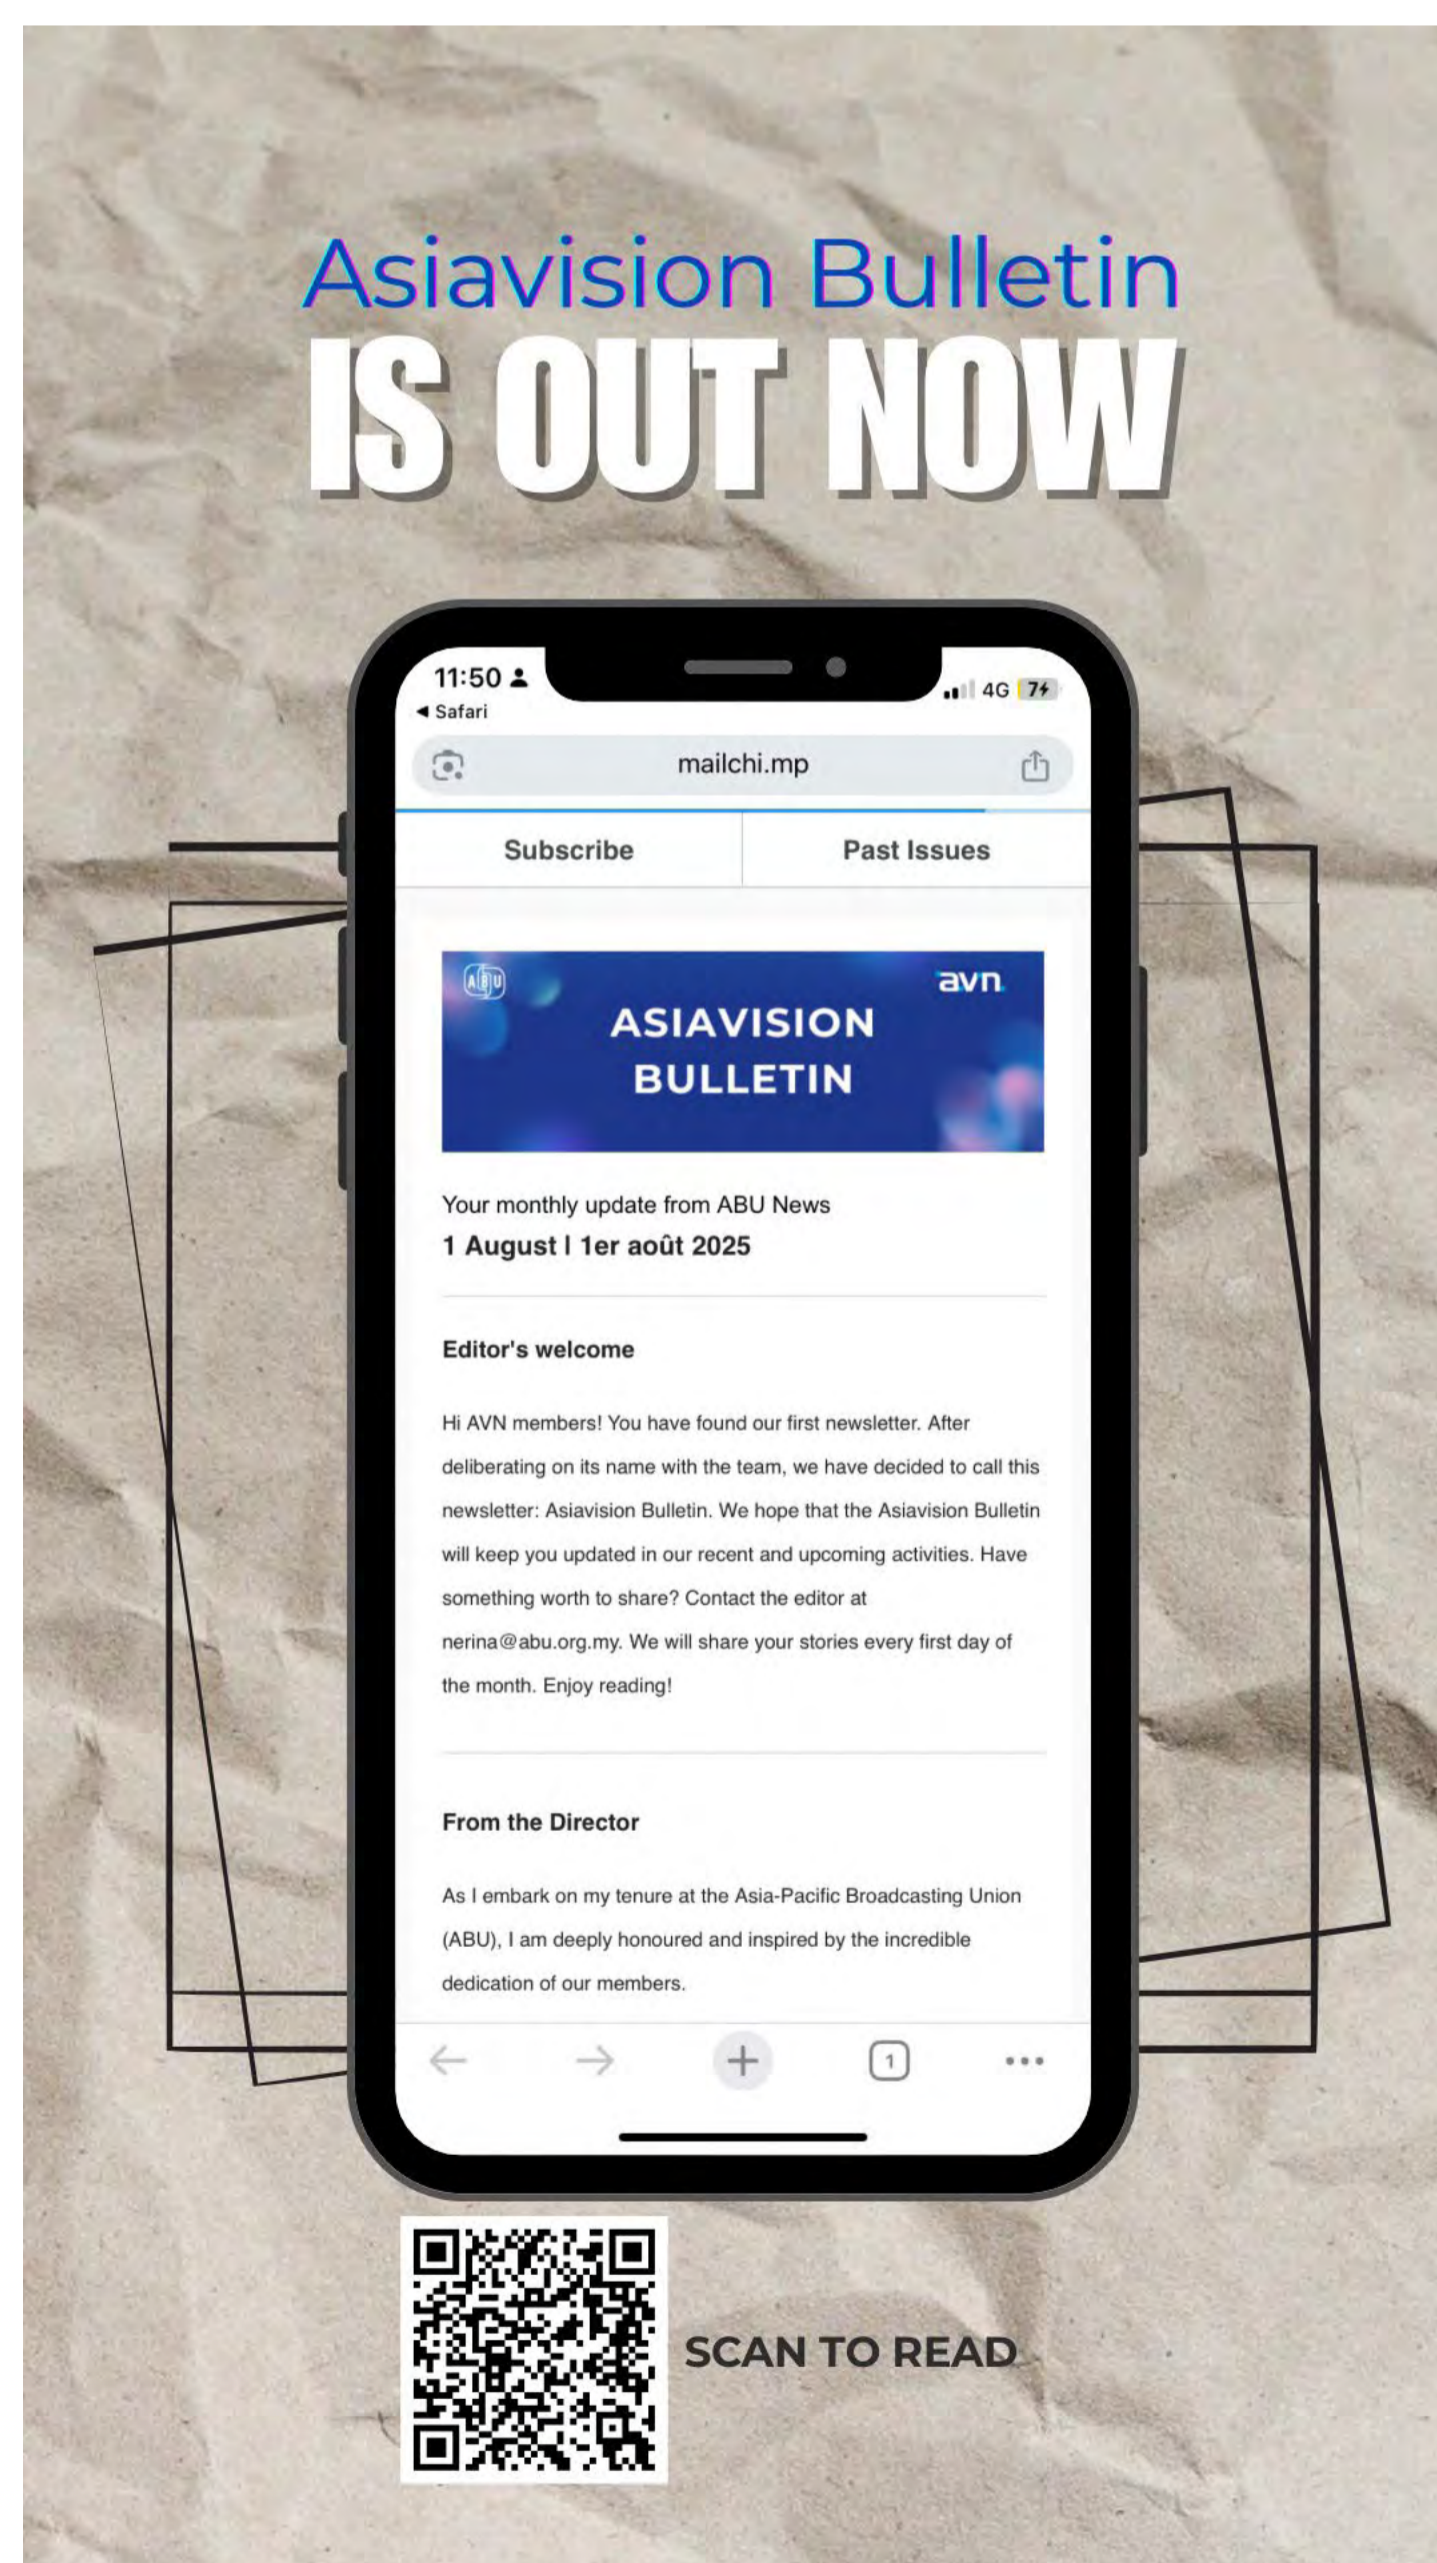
Asiavision Bulletin
IS OUT NOW

11:50
◀ Safari
4G 74
mailchi.mp

Subscribe
Past Issues

ABU
avn
ASIAVISION BULLETIN

Your monthly update from ABU News
1 August l 1er août 2025

Editor's welcome

Hi AVN members! You have found our first newsletter. After deliberating on its name with the team, we have decided to call this newsletter: Asiavision Bulletin. We hope that the Asiavision Bulletin will keep you updated in our recent and upcoming activities. Have something worth to share? Contact the editor at nerina@abu.org.my. We will share your stories every first day of the month. Enjoy reading!

From the Director

As I embark on my tenure at the Asia-Pacific Broadcasting Union (ABU), I am deeply honoured and inspired by the incredible dedication of our members.

1

SCAN TO READ